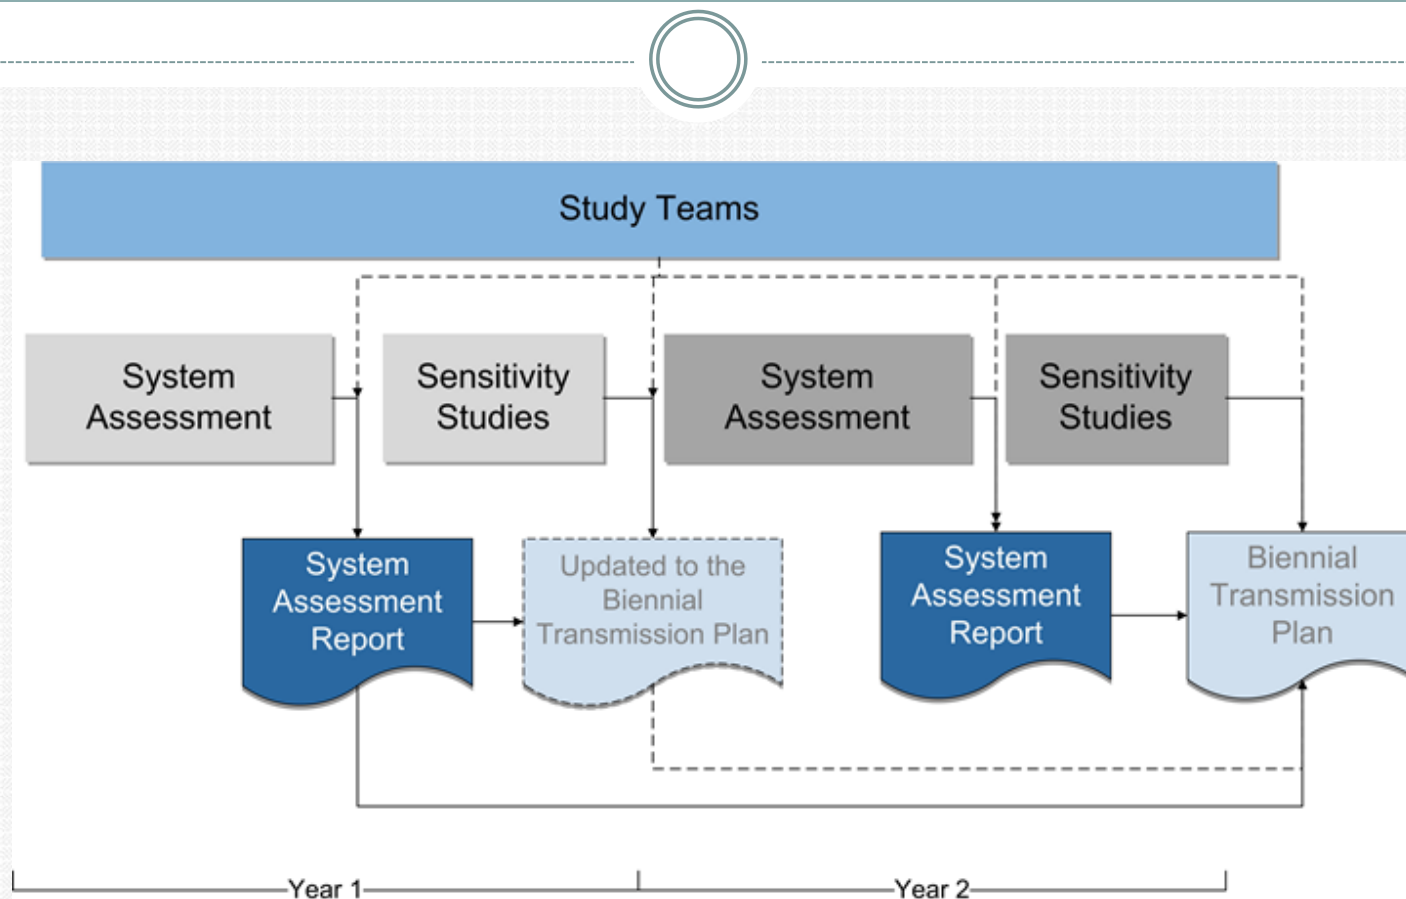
Study Teams

System Assessment

Sensitivity Studies

System Assessment

Sensitivity Studies

System Assessment Report

Updated to the Biennial Transmission Plan

System Assessment Report

Biennial Transmission Plan

Year 1

Year 2